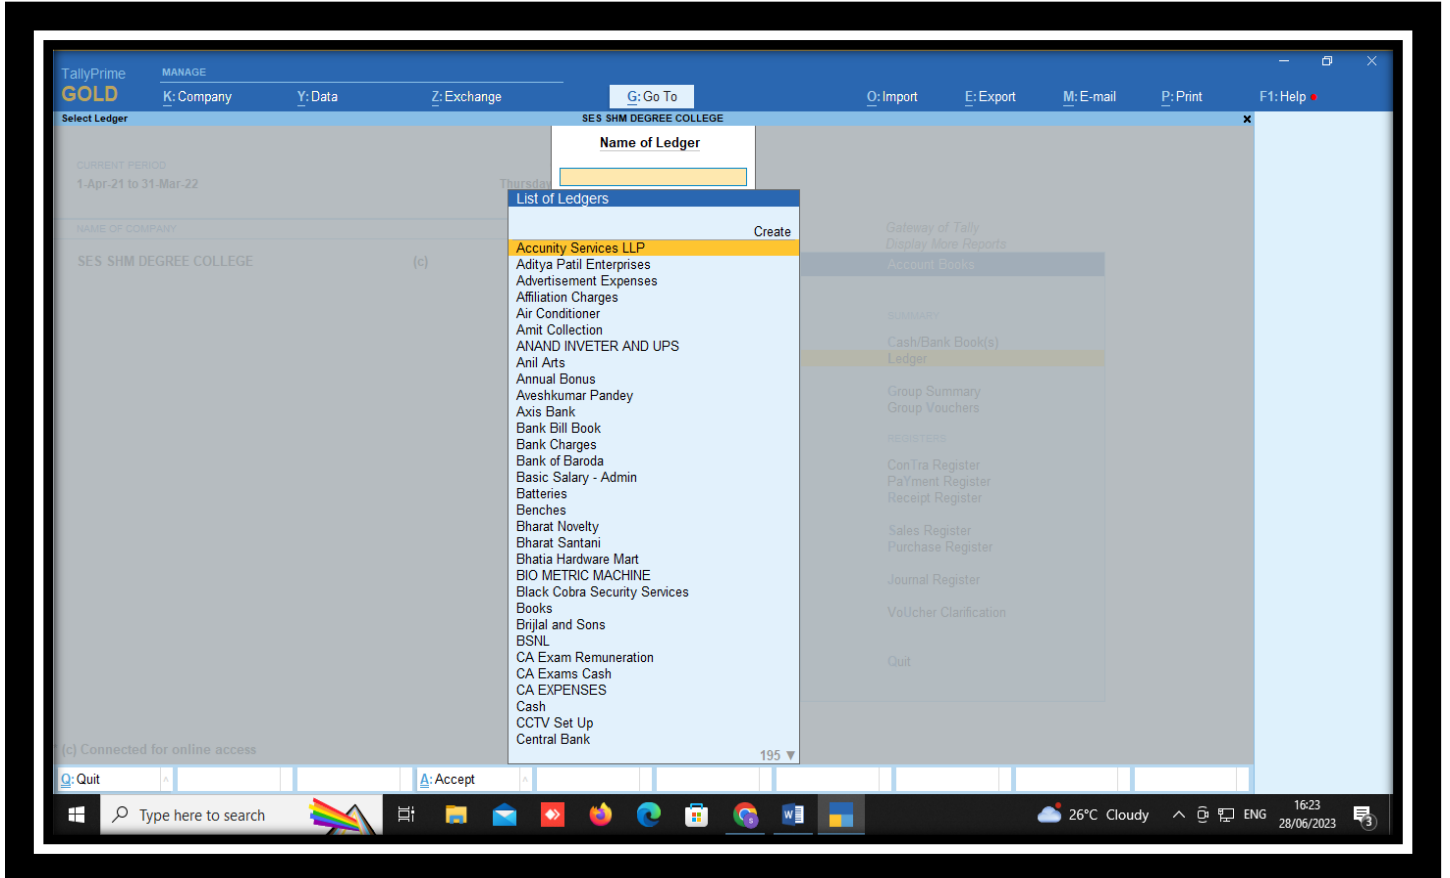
TallyPrime
GOLD
MANAGE
K: Company
Y: Data
Z: Exchange
G: Go To
O: Import
E: Export
M: E-mail
P: Print
F1: Help

Select Ledger
SES SHM DEGREE COLLEGE

CURRENT PERIOD
1-Apr-21 to 31-Mar-22
Thursday

NAME OF COMPANY
SES SHM DEGREE COLLEGE (c)

Name of Ledger

List of Ledgers
Create
Accunity Services LLP
Aditya Patil Enterprises
Advertisement Expenses
Affiliation Charges
Air Conditioner
Amit Collection
ANAND INVETER AND UPS
Anil Arts
Annual Bonus
Aveshkumar Pandey
Axis Bank
Bank Bill Book
Bank Charges
Bank of Baroda
Basic Salary - Admin
Batteries
Benches
Bharat Novelty
Bharat Santani
Bhatia Hardware Mart
BIO METRIC MACHINE
Black Cobra Security Services
Books
Brijlal and Sons
BSNL
CA Exam Remuneration
CA Exams Cash
CA EXPENSES
Cash
CCTV Set Up
Central Bank
195

Gateway of Tally
Display More Reports
Account Books
SUMMARY
Cash/Bank Book(s)
Ledger
Group Summary
Group Vouchers
REGISTERS
ConTra Register
PaYment Register
Receipt Register
Sales Register
Purchase Register
Journal Register
VoUcher Clarification
Quit

(c) Connected for online access
Q: Quit
A: Accept

Type here to search
26°C Cloudy
ENG
16:23
28/06/2023
3